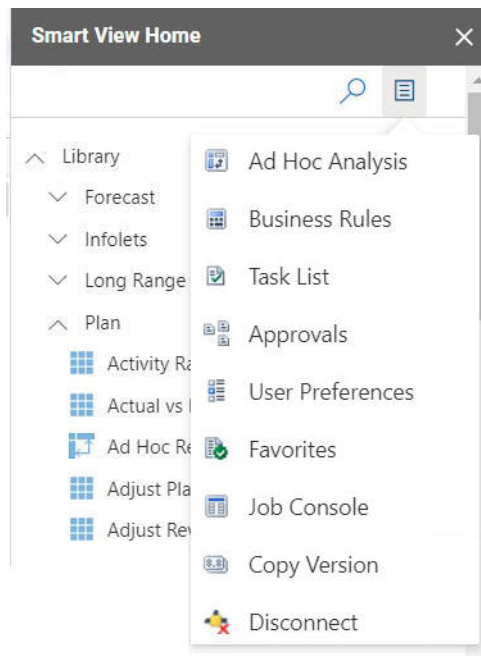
Smart View Home

Library
Forecast
Infolets
Long Range
Plan
Activity Ra
Actual vs
Ad Hoc Re
Adjust Pla
Adjust Rev

Ad Hoc Analysis
Business Rules
Task List
Approvals
User Preferences
Favorites
Job Console
Copy Version
Disconnect